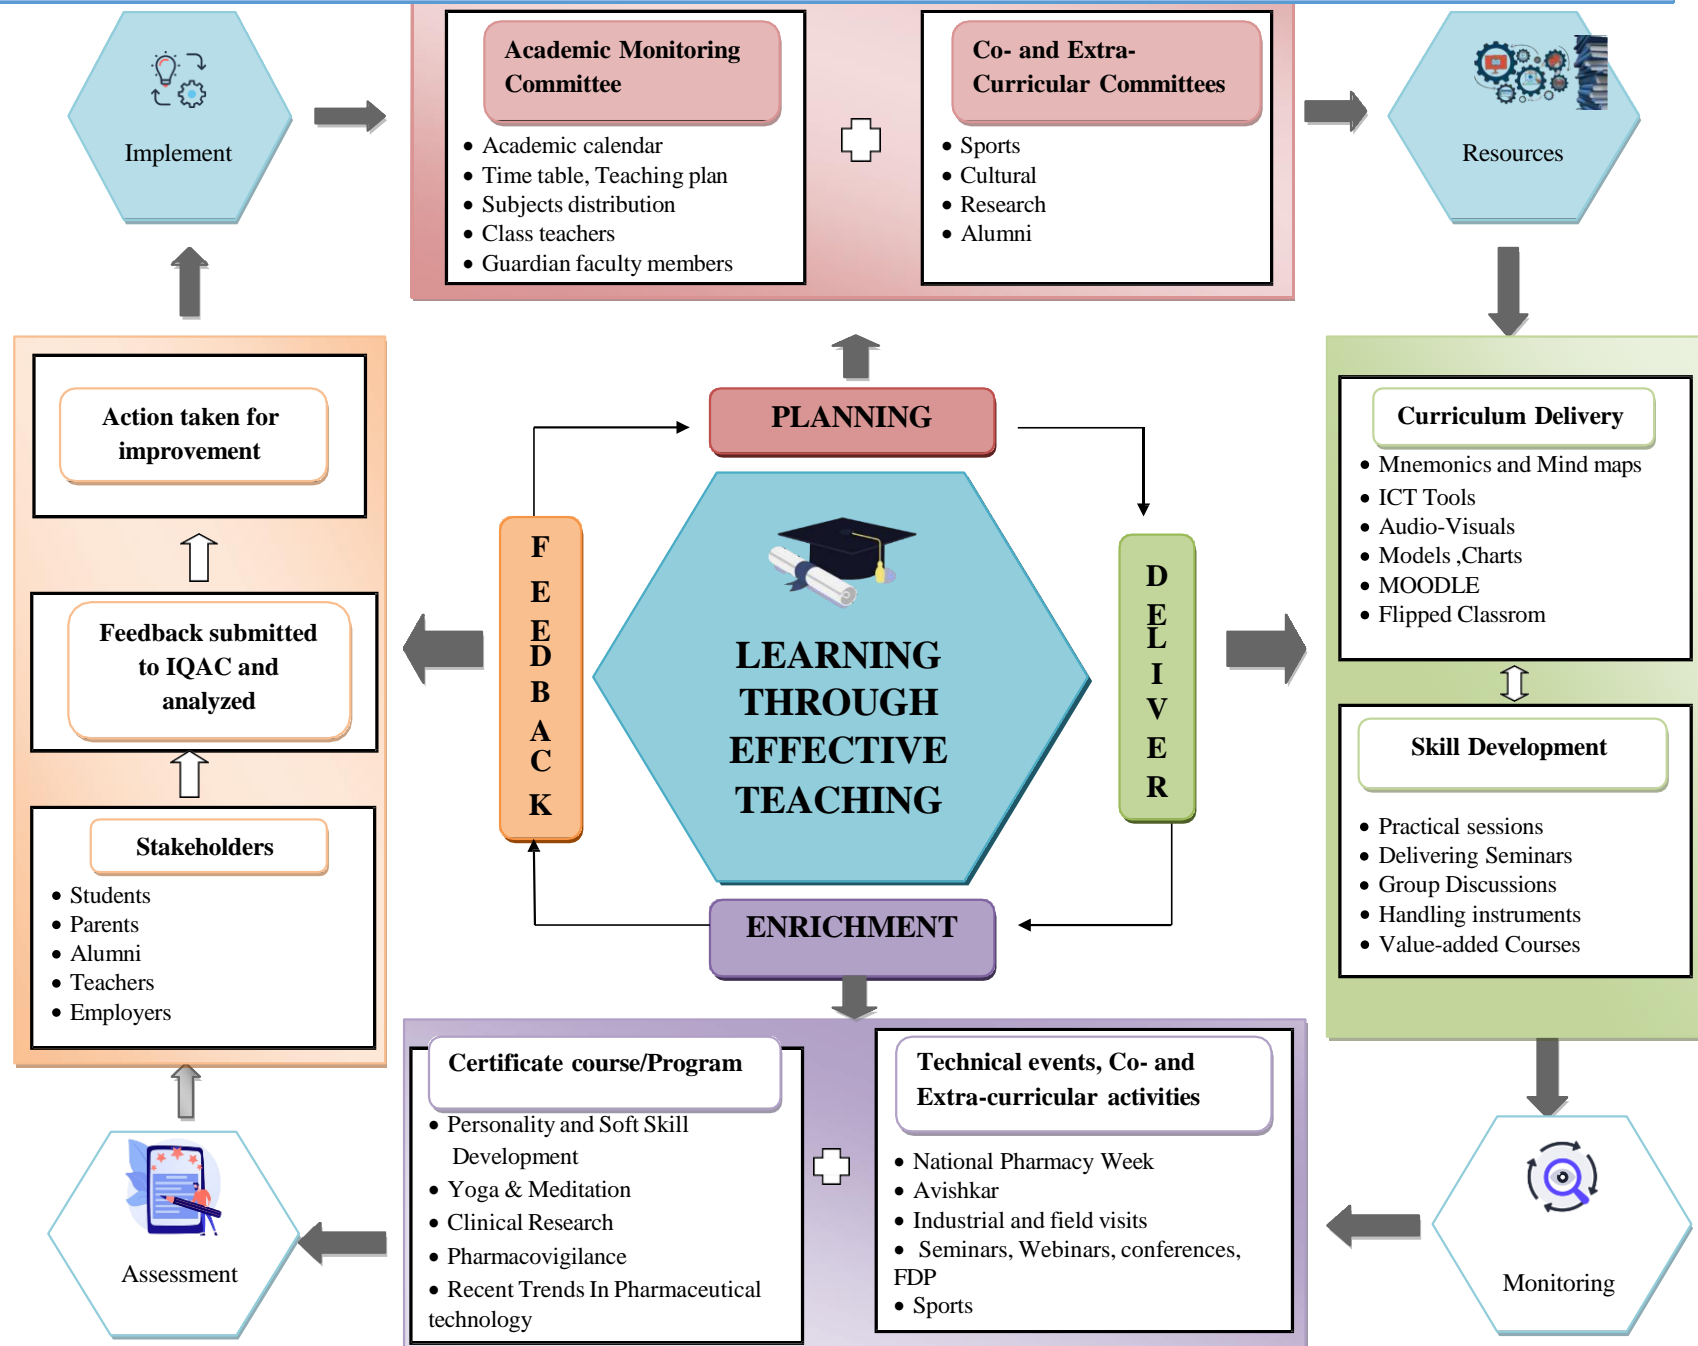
Implement

Academic Monitoring Committee

- Academic calendar
- Time table, Teaching plan
- Subjects distribution
- Class teachers
- Guardian faculty members

Co- and Extra-Curricular Committees

- Sports
- Cultural
- Research
- Alumni

Resources

Action taken for improvement

Feedback submitted to IQAC and analyzed

Stakeholders

- Students
- Parents
- Alumni
- Teachers
- Employers

PLANNING

F E E D B A C K

LEARNING THROUGH EFFECTIVE TEACHING

D E L I V E R

ENRICHMENT

Curriculum Delivery

- Mnemonics and Mind maps
- ICT Tools
- Audio-Visuals
- Models ,Charts
- MOODLE
- Flipped Classrom

Skill Development

- Practical sessions
- Delivering Seminars
- Group Discussions
- Handling instruments
- Value-added Courses

Assessment

Certificate course/Program

- Personality and Soft Skill Development
- Yoga & Meditation
- Clinical Research
- Pharmacovigilance
- Recent Trends In Pharmaceutical technology

Technical events, Co- and Extra-curricular activities

- National Pharmacy Week
- Avishkar
- Industrial and field visits
- Seminars, Webinars, conferences, FDP
- Sports

Monitoring